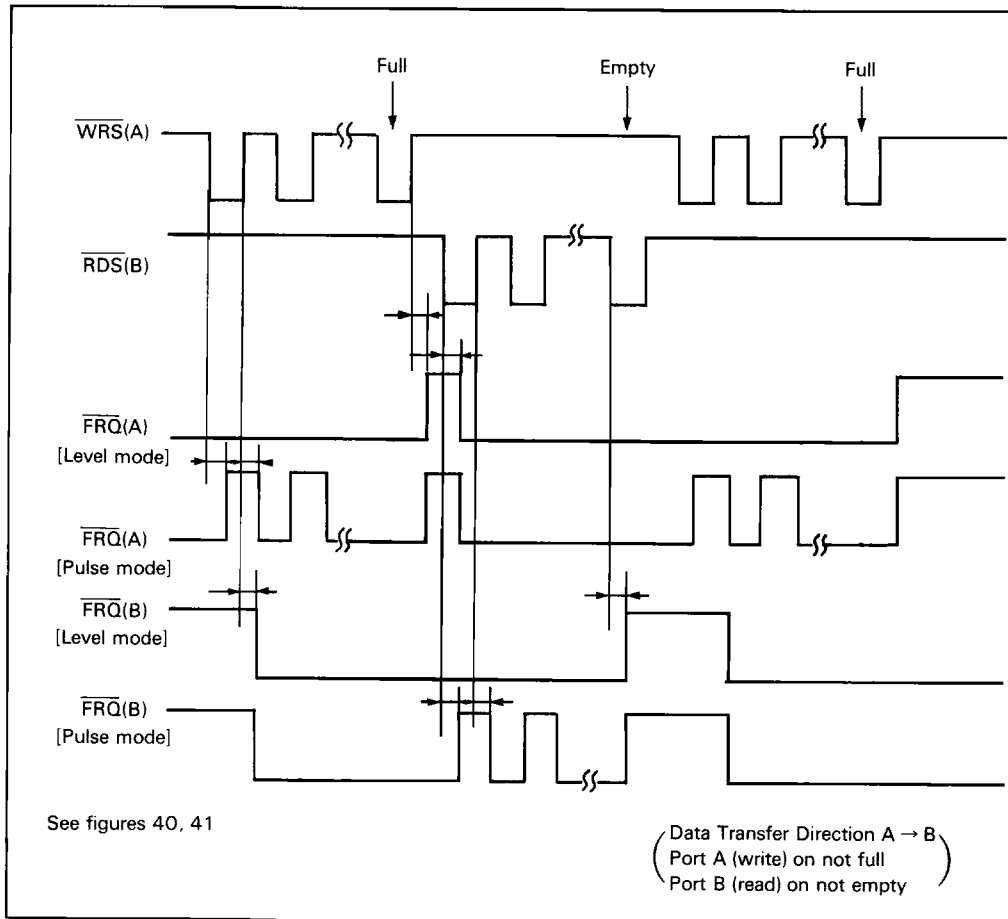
Full

Empty

Full

$\overline{WRS}$(A)

$\overline{RDS}$(B)

$\overline{FRQ}$(A)
[Level mode]

$\overline{FRQ}$(A)
[Pulse mode]

$\overline{FRQ}$(B)
[Level mode]

$\overline{FRQ}$(B)
[Pulse mode]

See figures 40, 41

Data Transfer Direction A → B
Port A (write) on not full
Port B (read) on not empty